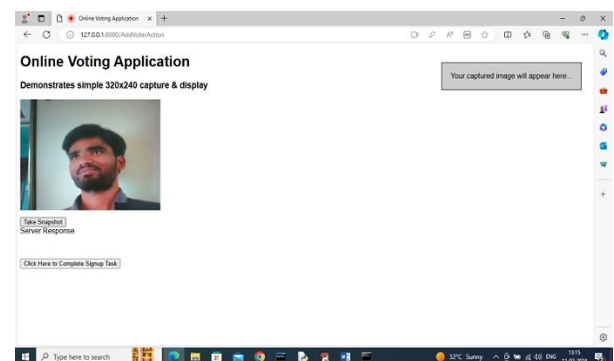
Online Voting Application ×
127.0.0.1:8000/AddVoterAction

Online Voting Application

Demonstrates simple 320x240 capture & display

Your captured image will appear here...

Take Snapshot
Server Response

Click Here to Complete Signup Task

Type here to search
32°C Sunny
ENG
13:15
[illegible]